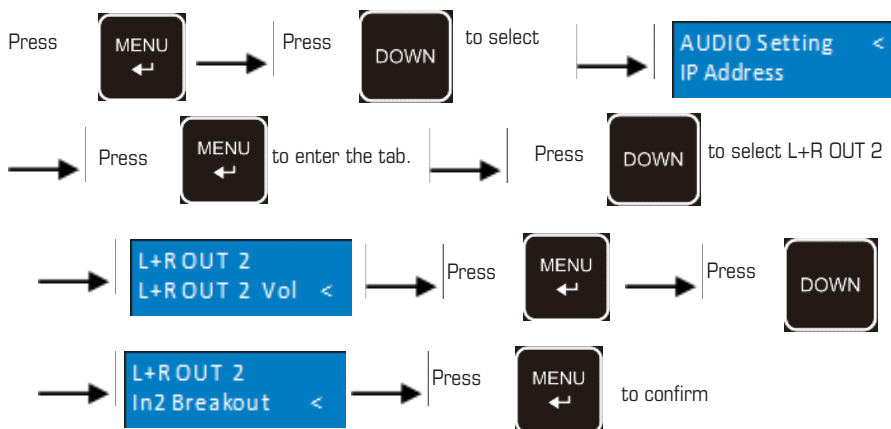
Press MENU ↵ Press DOWN to select AUDIO Setting < IP Address

Press MENU ↵ to enter the tab. Press DOWN to select L+R OUT 2

L+R OUT 2
L+R OUT 2 Vol <

Press MENU ↵ Press DOWN

L+R OUT 2
In2 Breakout <

Press MENU ↵ to confirm